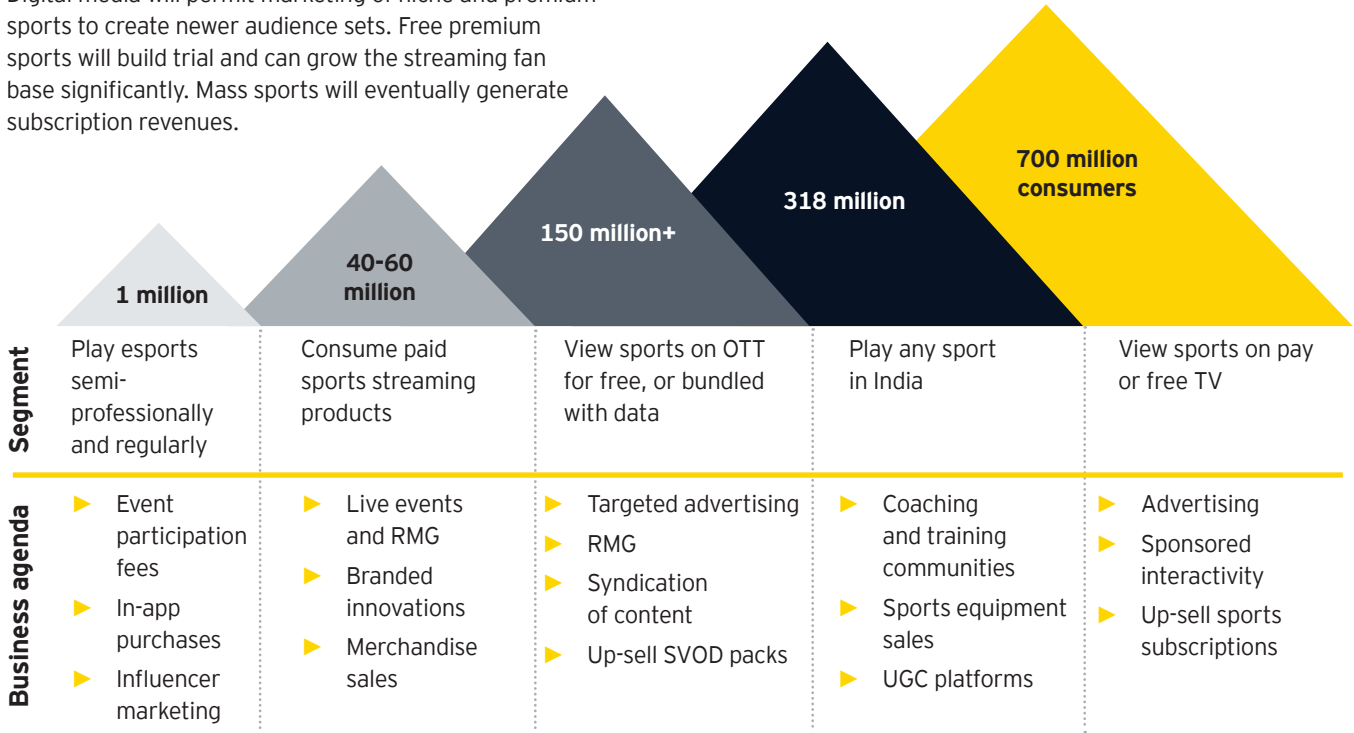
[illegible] sports to create newer audience sets. Free premium sports will build trial and can grow the streaming fan base significantly. Mass sports will eventually generate subscription revenues.

1 million

40-60 million

150 million+

318 million

700 million consumers

Segment

| Play esports semi-professionally and regularly | Consume paid sports streaming products | View sports on OTT for free, or bundled with data | Play any sport in India | View sports on pay or free TV |
|---|---|---|---|---|

Business agenda

| ► Event participation fees ► In-app purchases ► Influencer marketing | ► Live events and RMG ► Branded innovations ► Merchandise sales | ► Targeted advertising ► RMG ► Syndication of content ► Up-sell SVOD packs | ► Coaching and training communities ► Sports equipment sales ► UGC platforms | ► Advertising ► Sponsored interactivity ► Up-sell sports subscriptions |
|---|---|---|---|---|